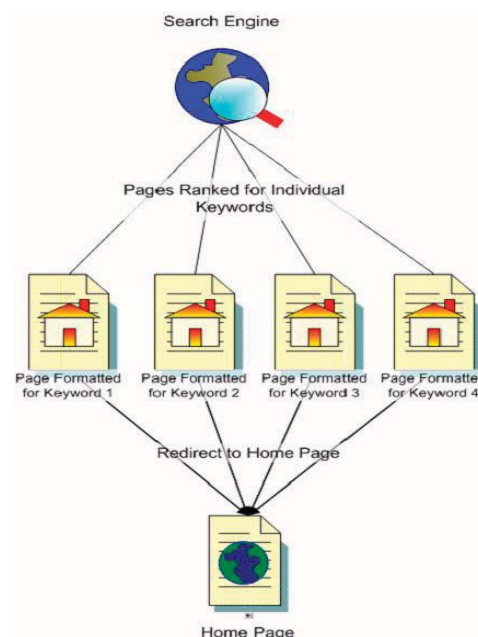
Search Engine

Pages Ranked for Individual Keywords

Page Formatted for Keyword 1

Page Formatted for Keyword 2

Page Formatted for Keyword 3

Page Formatte for Keyword 4

Redirect to Home Page

Home Page